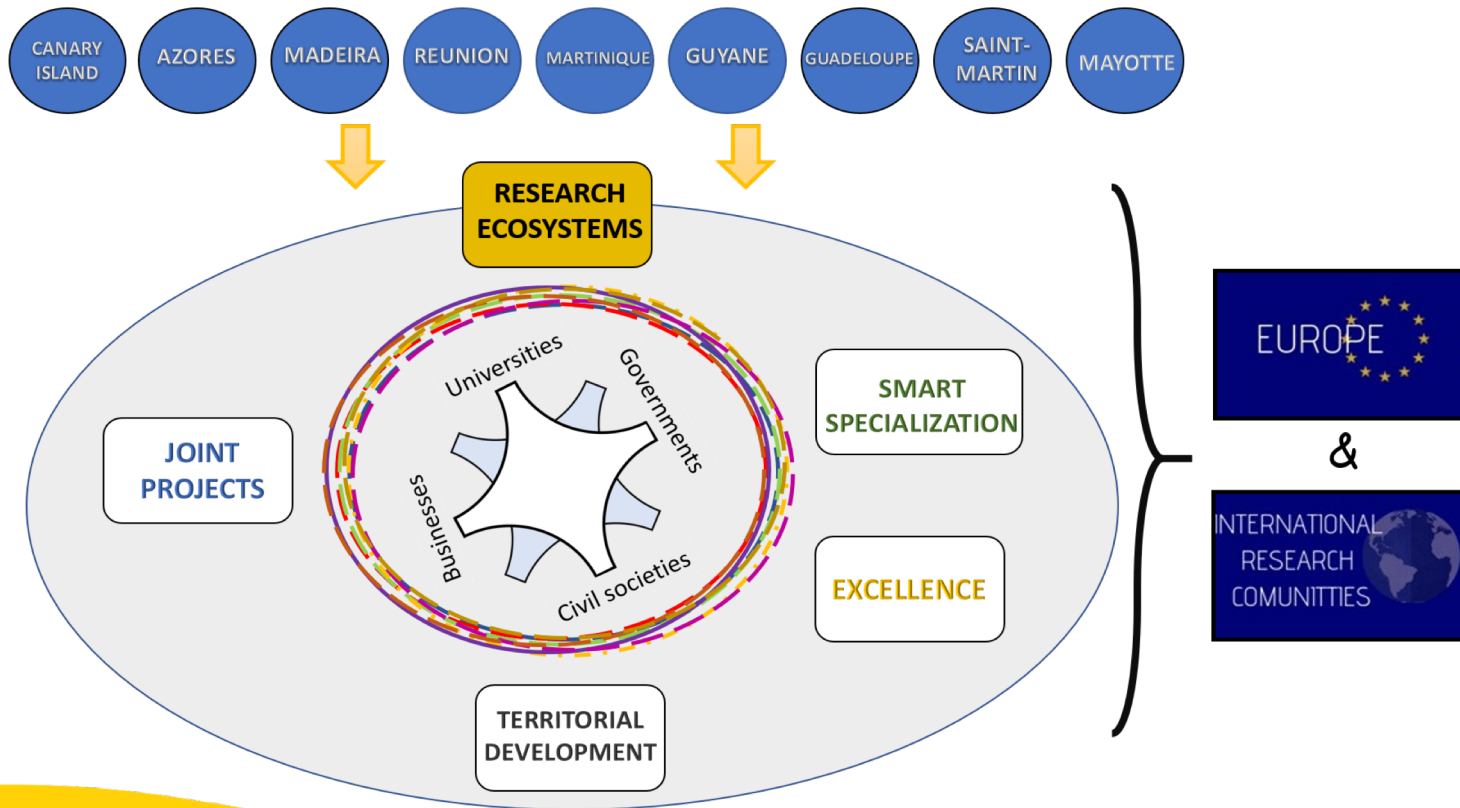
CANARY ISLAND

AZORES

MADEIRA

REUNION

MARTINIQUE

GUYANE

GUADELOUPE

SAINT-MARTIN

MAYOTTE

RESEARCH ECOSYSTEMS

Universities

Governments

Businesses

Civil societies

JOINT PROJECTS

SMART SPECIALIZATION

EXCELLENCE

TERRITORIAL DEVELOPMENT

EUROPE

&

INTERNATIONAL RESEARCH COMUNITTIES